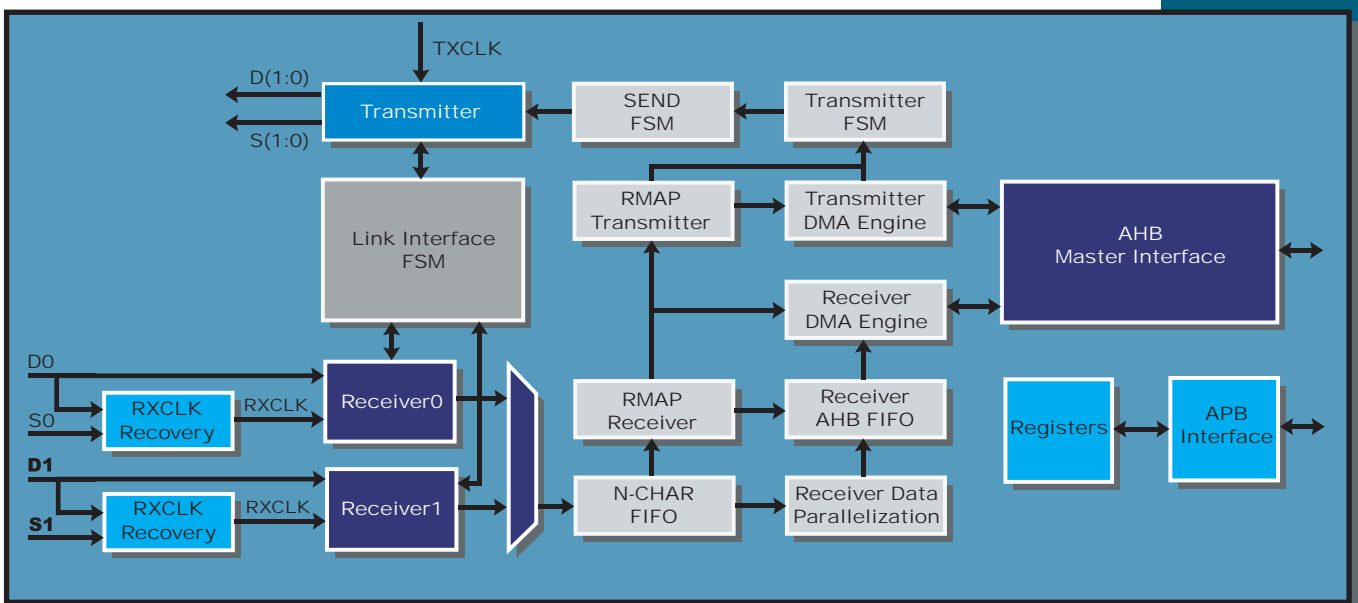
TXCLK

D(1:0)

S(1:0)

Transmitter

SEND FSM

Transmitter FSM

Link Interface FSM

RMAP Transmitter

Transmitter DMA Engine

AHB Master Interface

Receiver DMA Engine

D0

S0

RXCLK Recovery

RXCLK

Receiver0

RMAP Receiver

Receiver AHB FIFO

Registers

APB Interface

D1

S1

RXCLK Recovery

RXCLK

Receiver1

N-CHAR FIFO

Receiver Data Parallelization